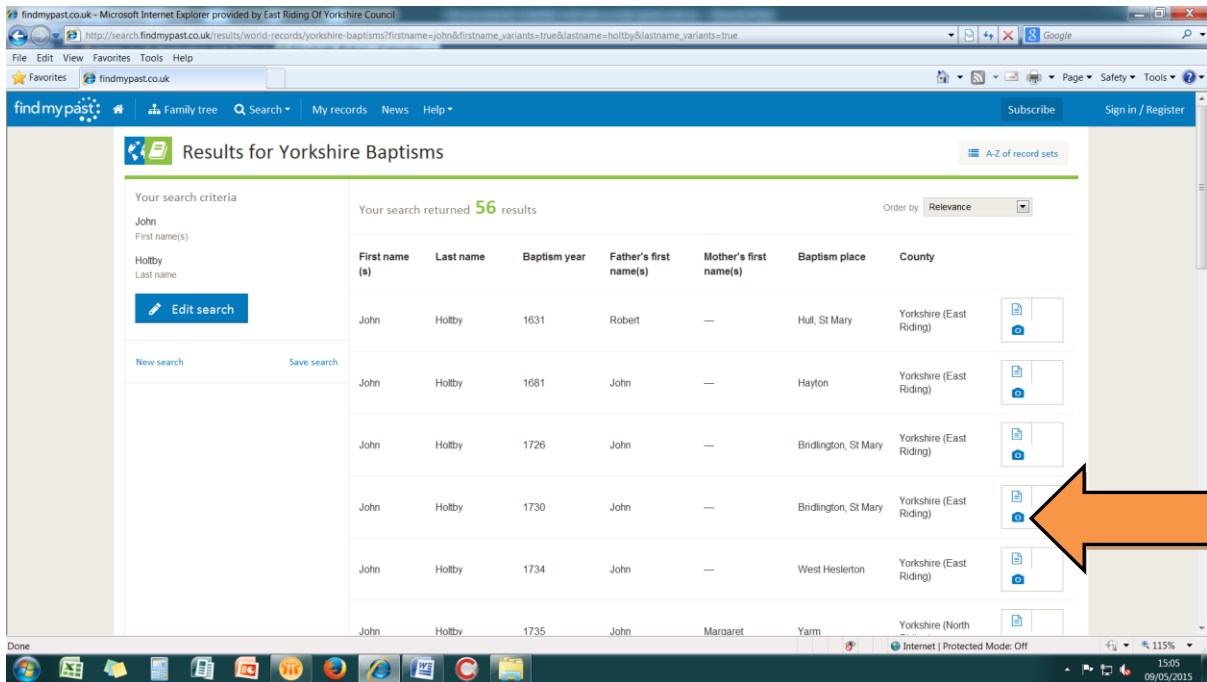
findmypast.co.uk - Microsoft Internet Explorer provided by East Riding Of Yorkshire Council

http://search.findmypast.co.uk/results/world-records/yorkshire-baptisms?firstname=john&firstname_variants=true&lastname=holtby&lastname_variants=true

Google

File Edit View Favorites Tools Help

Favorites findmypast.co.uk

Page ▾ Safety ▾ Tools ▾

findmypast Family tree Search ▾ My records News Help ▾ Subscribe Sign in / Register

Results for Yorkshire Baptisms

A-Z of record sets

Your search criteria

John
First name(s)

Holtby
Last name

Edit search

New search Save search

Your search returned 56 results

Order by Relevance

| First name (s) | Last name | Baptism year | Father's first name(s) | Mother's first name(s) | Baptism place | County |
|---|---|---|---|---|---|---|
| John | Holtby | 1631 | Robert | — | Hull, St Mary | Yorkshire (East Riding) |
| John | Holtby | 1681 | John | — | Hayton | Yorkshire (East Riding) |
| John | Holtby | 1726 | John | — | Bridlington, St Mary | Yorkshire (East Riding) |
| John | Holtby | 1730 | John | — | Bridlington, St Mary | Yorkshire (East Riding) |
| John | Holtby | 1734 | John | — | West Heslerton | Yorkshire (East Riding) |
| John | Holtby | 1735 | John | Margaret | Yarm | Yorkshire (North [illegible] |

Done Internet | Protected Mode: Off 115%

15:05
09/05/2015